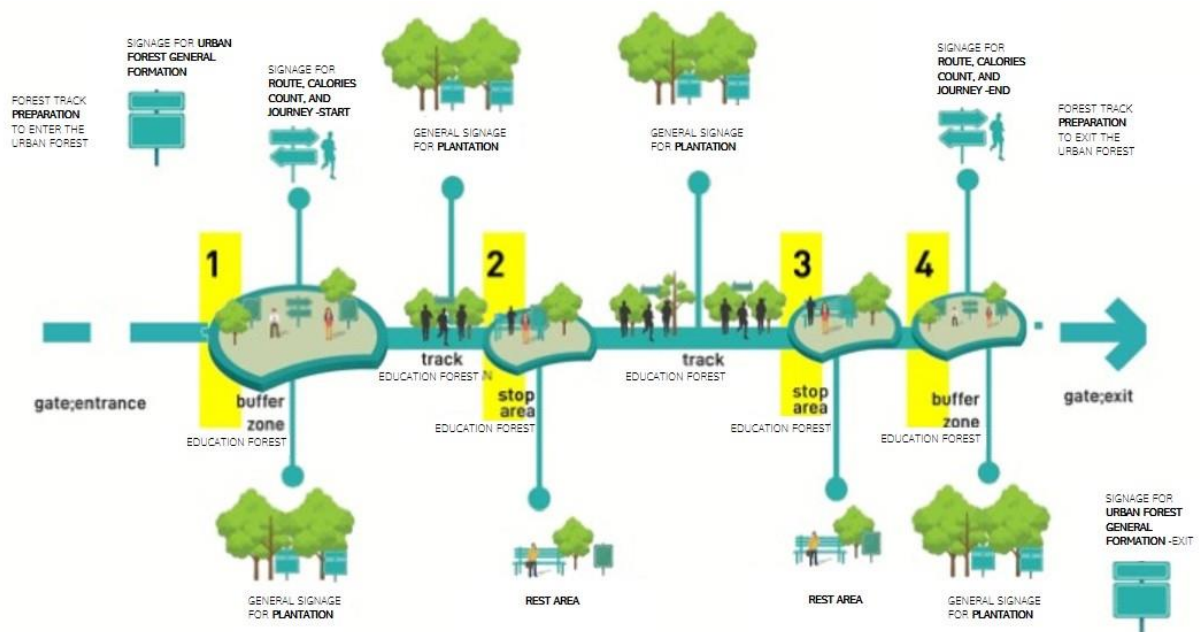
FOREST TRACK PREPARATION TO ENTER THE URBAN FOREST

SIGNAGE FOR URBAN FOREST GENERAL FORMATION

SIGNAGE FOR ROUTE, CALORIES COUNT, AND JOURNEY -START

GENERAL SIGNAGE FOR PLANTATION

GENERAL SIGNAGE FOR PLANTATION

SIGNAGE FOR ROUTE, CALORIES COUNT, AND JOURNEY -END

FOREST TRACK PREPARATION TO EXIT THE URBAN FOREST

1

2

3

4

gate;entrance

buffer zone
EDUCATION FOREST

track
EDUCATION FOREST

stop area
EDUCATION FOREST

track
EDUCATION FOREST

stop area
EDUCATION FOREST

buffer zone
EDUCATION FOREST

gate;exit

GENERAL SIGNAGE FOR PLANTATION

REST AREA

REST AREA

GENERAL SIGNAGE FOR PLANTATION

SIGNAGE FOR URBAN FOREST GENERAL FORMATION -EXIT